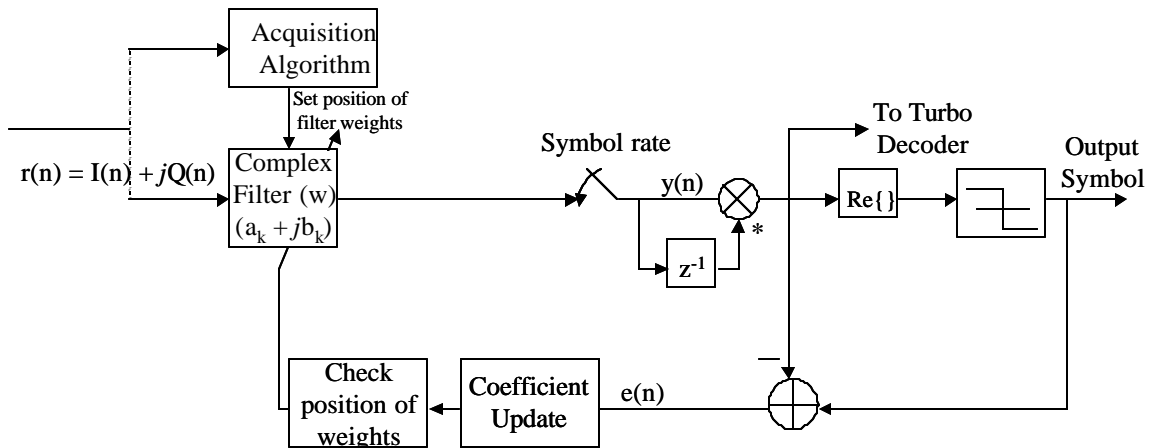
Acquisition Algorithm

Set position of filter weights

$r(n) = I(n) + jQ(n)$

Complex Filter (w) $(a_k + jb_k)$

Symbol rate

y(n)

$z^{-1}$

*

To Turbo Decoder

Re{ }

Output Symbol

–

Check position of weights

Coefficient Update

e(n)